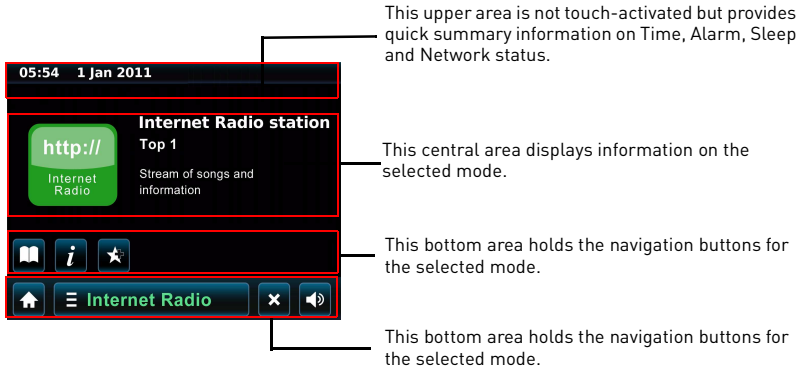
05:54 1 Jan 2011

This upper area is not touch-activated but provides quick summary information on Time, Alarm, Sleep and Network status.

http://
Internet Radio

Internet Radio station
Top 1
Stream of songs and information

This central area displays information on the selected mode.

This bottom area holds the navigation buttons for the selected mode.

Internet Radio

This bottom area holds the navigation buttons for the selected mode.